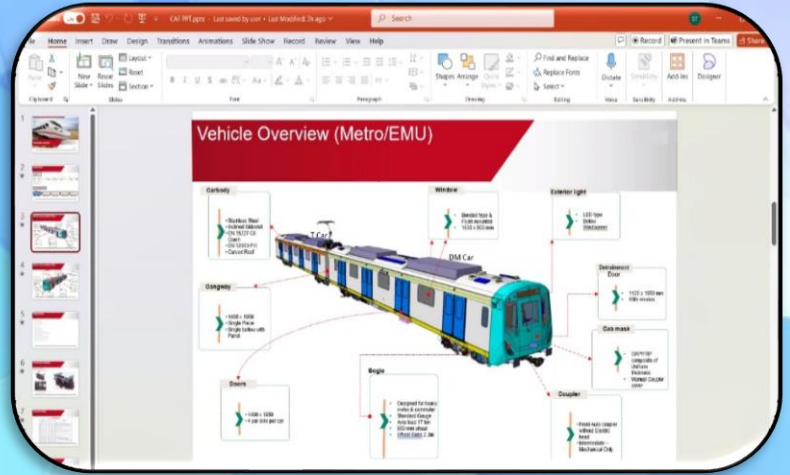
CAF PPT.pptx · Last saved by user · Last Modified: 2h ago

Search

File Home Insert Draw Design Transitions Animations Slide Show Record Review View Help

Record Present in Teams Share

Paste New Slide Reuse Slides Layout Reset Section

Clipboard Slides Font Paragraph Drawing Editing Voice Sensitivity Add-ins

Shapes Arrange Quick Styles Find and Replace Replace Fonts Select Dictate Sensitivity Add-ins Designer

Vehicle Overview (Metro/EMU)

Carbody
• Stainless Steel
• Inclined Sidewall
• EN 15227 C II Cert
• EN 12663 P-II
• Curved Roof

Window
• Bonded type & Flush mounted
• 1633 x 803 mm

Exterior light
• LED type
• Below Windscreen

T Car

DM Car

Detrainment Door
• 1120 x 1850 mm
• With window

Gangway
• 1600 x 1850
• Single Piece
• Single bellow with Panel

Cab mask
• GRP/FRP composite of Uniform thickness
• Worked Coupler cover

Doors
• 1400 x 1850
• 4 per side per car

Bogie
• Designed for heavy metro & commuter
• Standard Gauge
• Axle load 17 ton
• 800 mm wheel
• Wheel Base 2.3m

Coupler
• Front Auto coupler without Electric head
• Intermediate – Mechanical Only